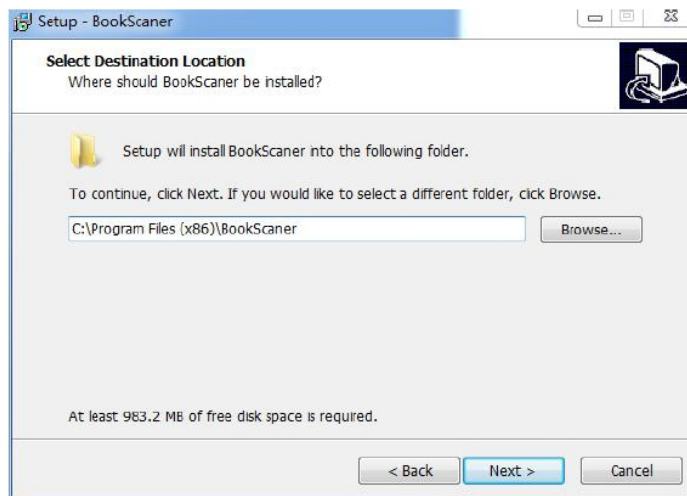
Setup - BookScaner

Select Destination Location
Where should BookScaner be installed?

Setup will install BookScaner into the following folder.

To continue, click Next. If you would like to select a different folder, click Browse.

C:\Program Files (x86)\BookScaner

Browse...

At least 983.2 MB of free disk space is required.

< Back

Next >

Cancel